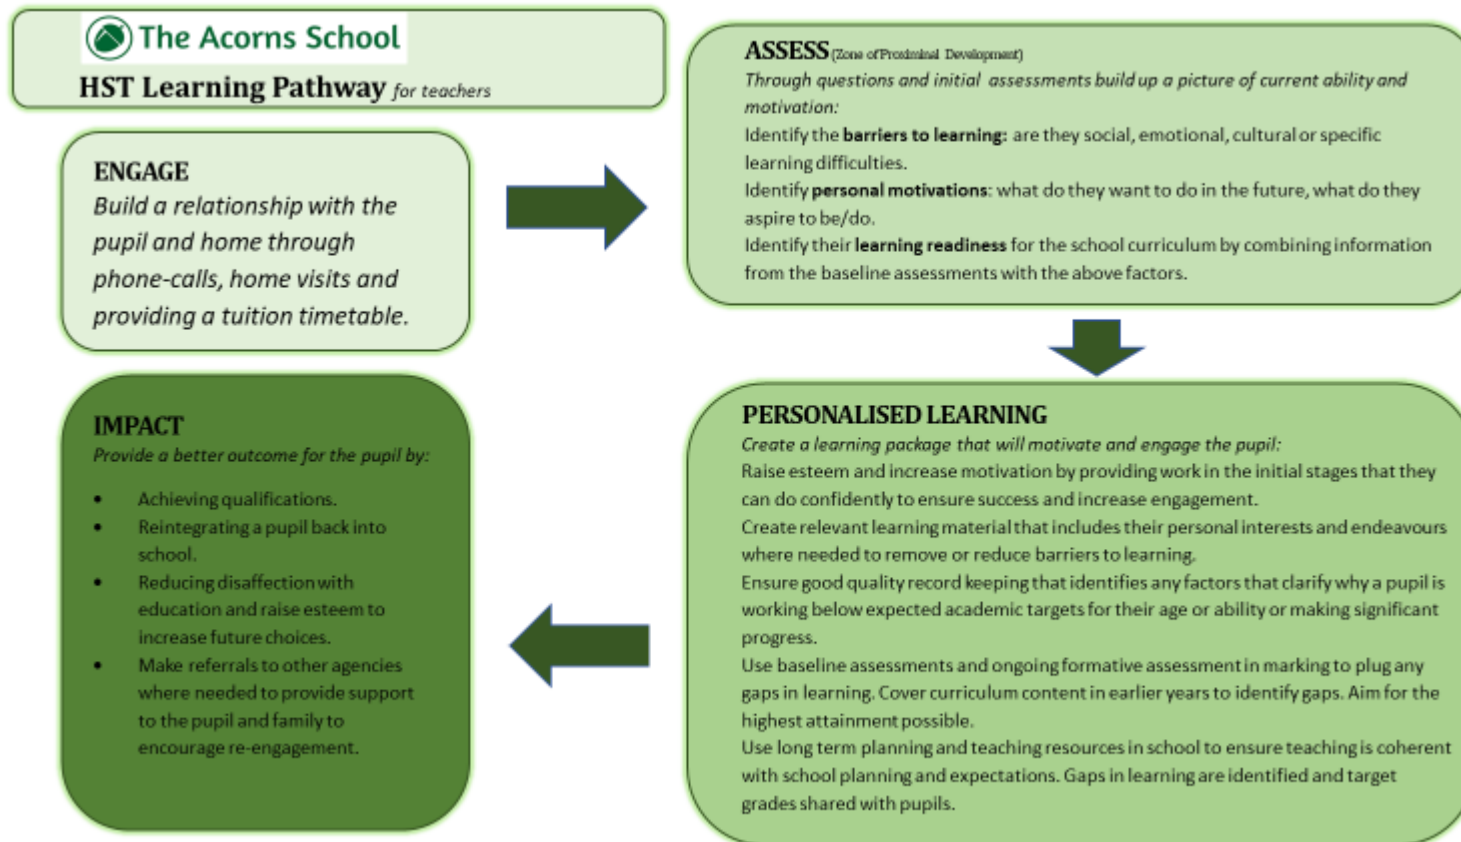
The Acorns School
HST Learning Pathway for teachers

ENGAGE
Build a relationship with the pupil and home through phone-calls, home visits and providing a tuition timetable.

ASSESS (Zone of Proximal Development)
Through questions and initial assessments build up a picture of current ability and motivation:
Identify the barriers to learning: are they social, emotional, cultural or specific learning difficulties.
Identify personal motivations: what do they want to do in the future, what do they aspire to be/do.
Identify their learning readiness for the school curriculum by combining information from the baseline assessments with the above factors.

PERSONALISED LEARNING
Create a learning package that will motivate and engage the pupil:
Raise esteem and increase motivation by providing work in the initial stages that they can do confidently to ensure success and increase engagement.
Create relevant learning material that includes their personal interests and endeavours where needed to remove or reduce barriers to learning.
Ensure good quality record keeping that identifies any factors that clarify why a pupil is working below expected academic targets for their age or ability or making significant progress.
Use baseline assessments and ongoing formative assessment in marking to plug any gaps in learning. Cover curriculum content in earlier years to identify gaps. Aim for the highest attainment possible.
Use long term planning and teaching resources in school to ensure teaching is coherent with school planning and expectations. Gaps in learning are identified and target grades shared with pupils.

IMPACT
Provide a better outcome for the pupil by:
• Achieving qualifications.
• Reintegrating a pupil back into school.
• Reducing disaffection with education and raise esteem to increase future choices.
• Make referrals to other agencies where needed to provide support to the pupil and family to encourage re-engagement.